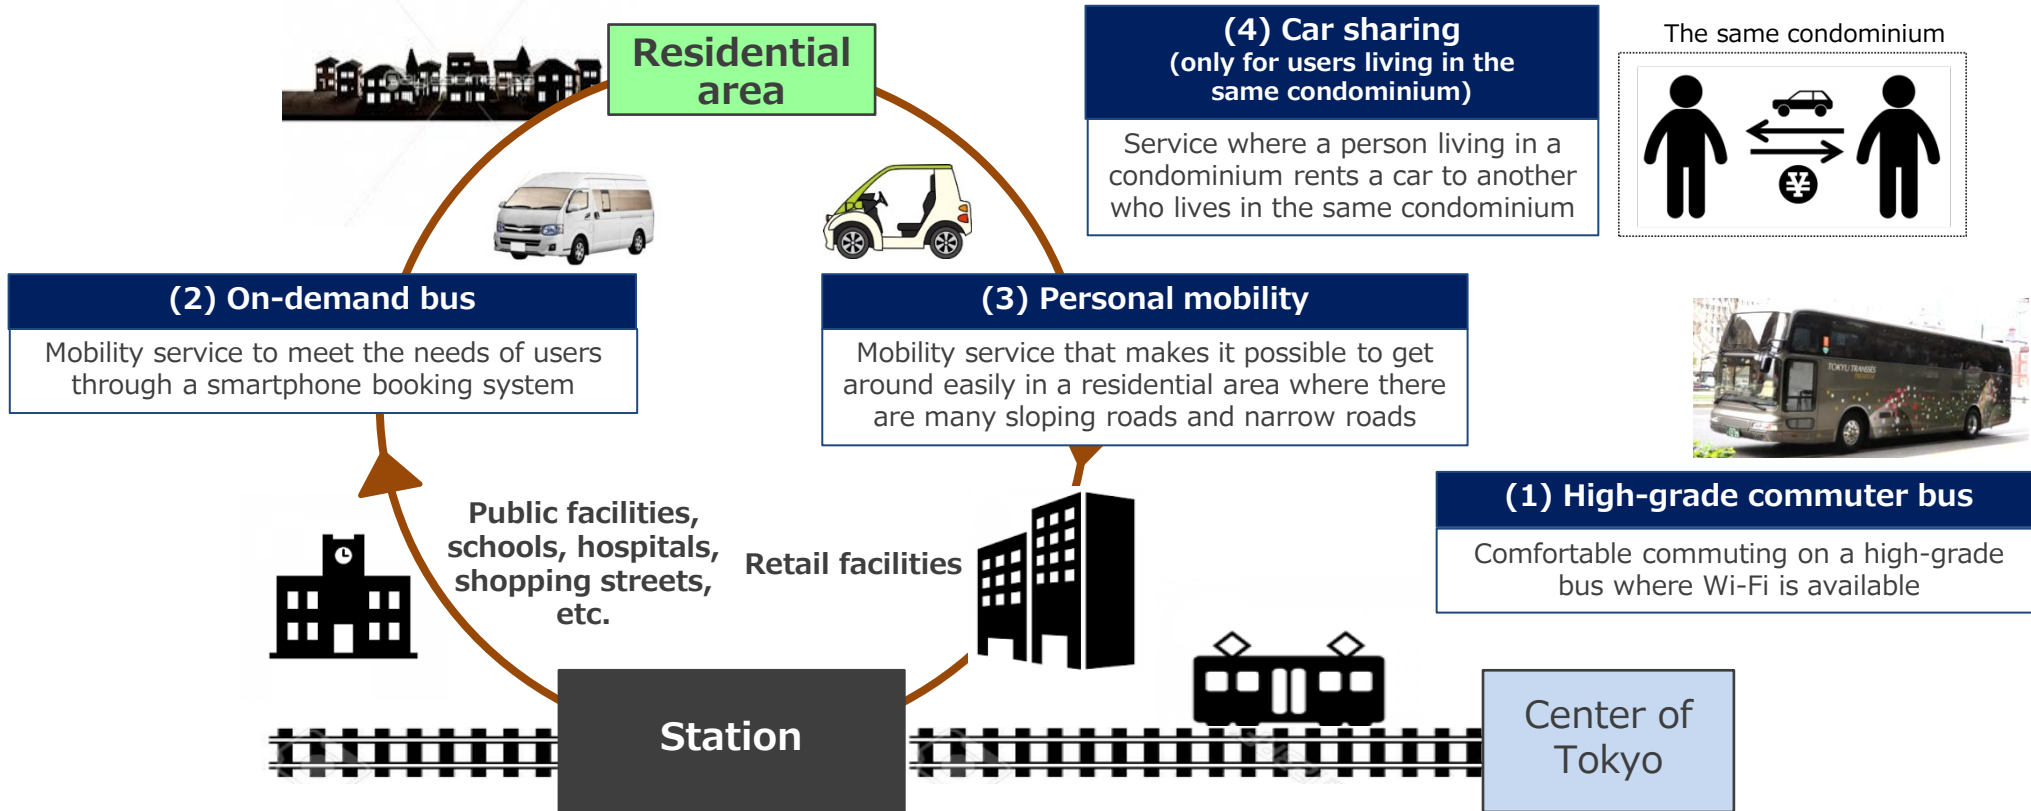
Residential area

(4) Car sharing
(only for users living in the same condominium)

Service where a person living in a condominium rents a car to another who lives in the same condominium

The same condominium

¥

(2) On-demand bus

Mobility service to meet the needs of users through a smartphone booking system

(3) Personal mobility

Mobility service that makes it possible to get around easily in a residential area where there are many sloping roads and narrow roads

(1) High-grade commuter bus

Comfortable commuting on a high-grade bus where Wi-Fi is available

Public facilities, schools, hospitals, shopping streets, etc.

Retail facilities

Station

Center of Tokyo